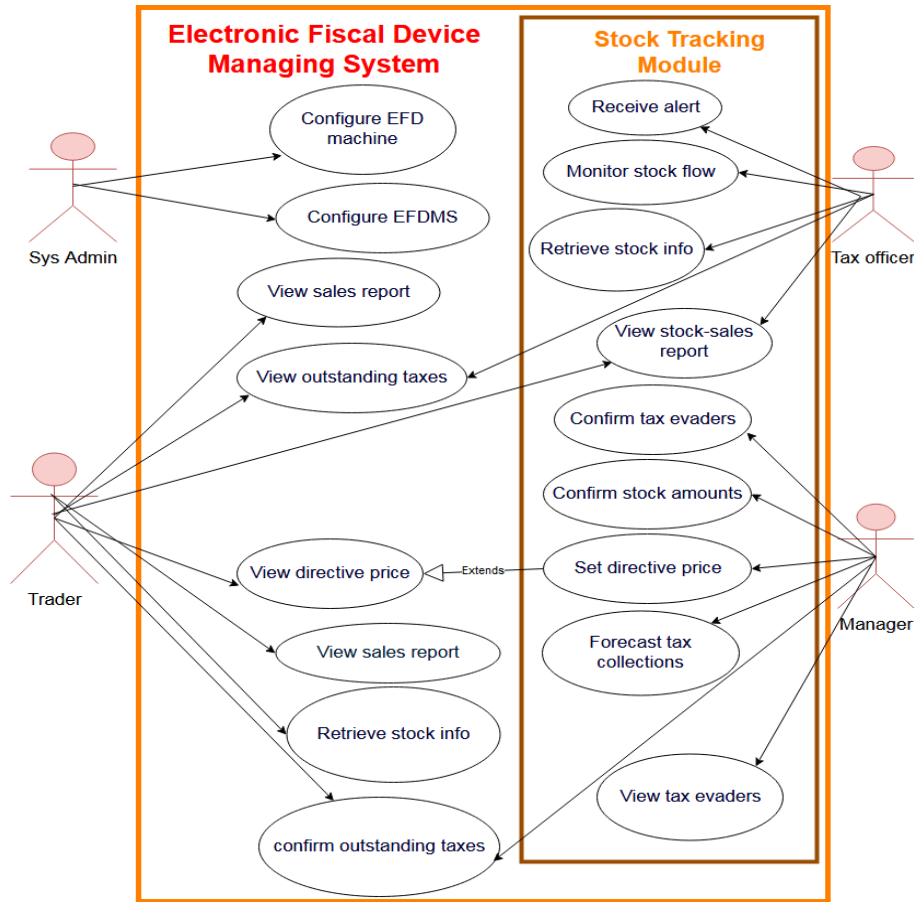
Electronic Fiscal Device Managing System

Stock Tracking Module

Sys Admin

Configure EFD machine

Configure EFDMS

Receive alert

Monitor stock flow

Retrieve stock info

Tax officer

View sales report

View outstanding taxes

View stock-sales report

Confirm tax evaders

Confirm stock amounts

Trader

View directive price

Extends

Set directive price

Manager

Forecast tax collections

View sales report

Retrieve stock info

View tax evaders

confirm outstanding taxes